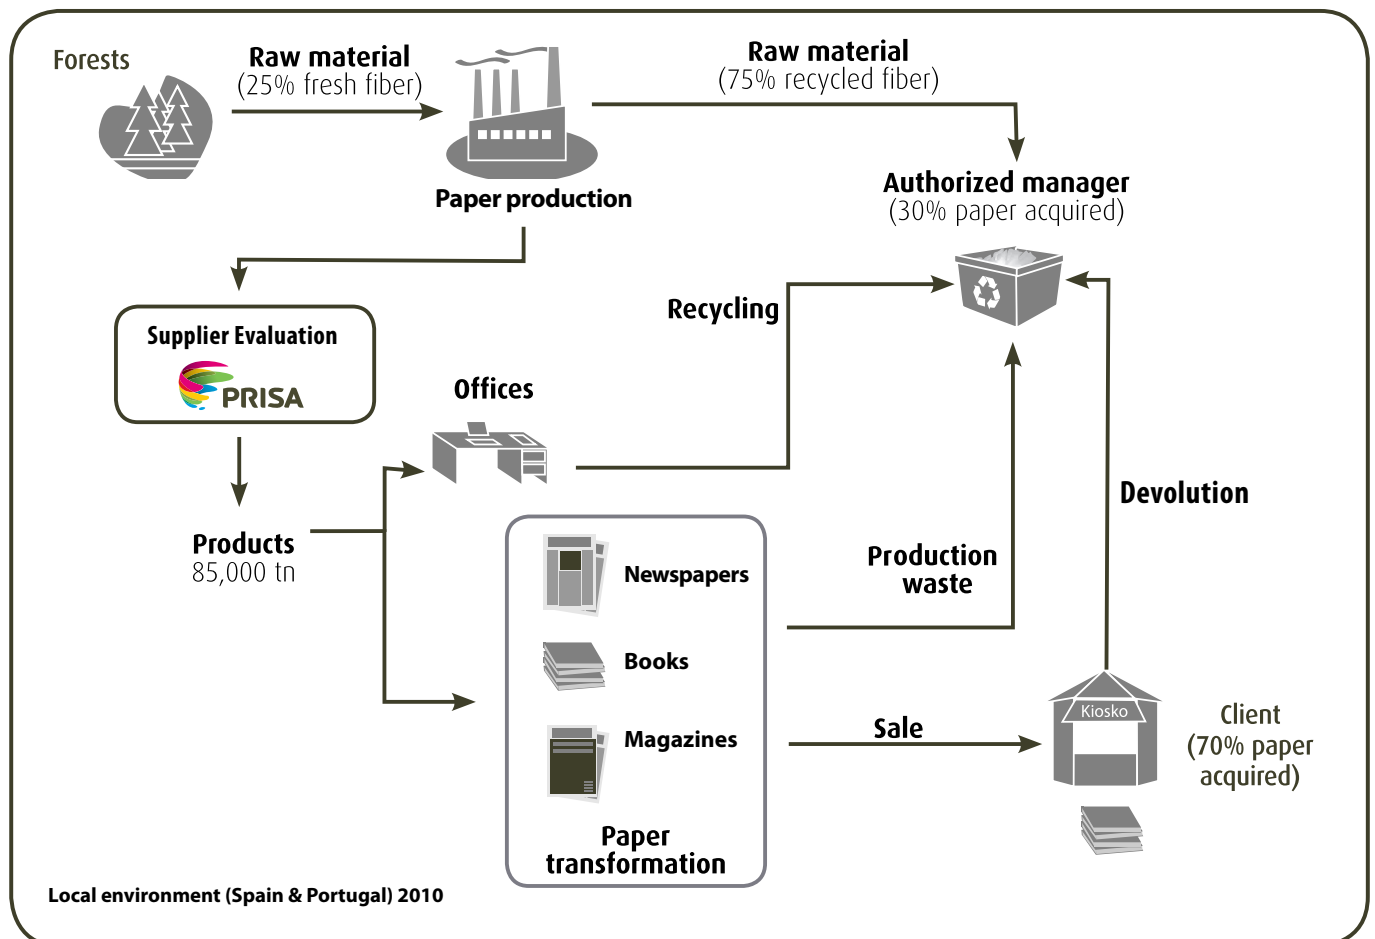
Forests

Raw material
(25% fresh fiber)

Paper production

Raw material
(75% recycled fiber)

Authorized manager
(30% paper acquired)

Supplier Evaluation

PRISA

Recycling

Offices

Products
85,000 tn

Devolution

Production waste

Newspapers

Books

Magazines

Paper transformation

Sale

Kiosko

Client
(70% paper acquired)

Local environment (Spain & Portugal) 2010